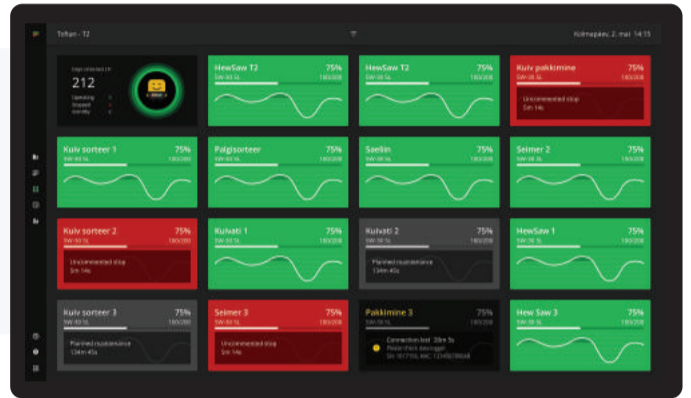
Tehas - T2

Kolmapäev, 2. mai 14:15

Days without stops
212
Operating
Stopped
Standby

HewSaw T2
75%
SW-80 SL
180/200

HewSaw T2
75%
SW-80 SL
180/200

Kuiv pakkimine
75%
Uncommented stop
5m 14s

Kuiv sorteer 1
75%
SW-80 SL
180/200

Palgisorteer
75%
SW-80 SL
180/200

Saelin
75%
SW-80 SL
180/200

Seimer 2
75%
SW-80 SL
180/200

Kuiv sorteer 2
75%
SW-80 SL
180/200
Uncommented stop
5m 14s

Kuivati 1
75%
SW-80 SL
180/200

Kuivati 2
75%
SW-80 SL
180/200
Planned maintenance
134m 45s

HewSaw 1
75%
SW-80 SL
180/200

Kuiv sorteer 3
75%
SW-80 SL
180/200
Planned maintenance
134m 45s

Seimer 3
75%
SW-80 SL
180/200
Uncommented stop
5m 14s

Pakkimine 3
75%
SW-80 SL
180/200
Connection lost 20m 5s
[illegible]
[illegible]

Hew Saw 3
75%
SW-80 SL
180/200